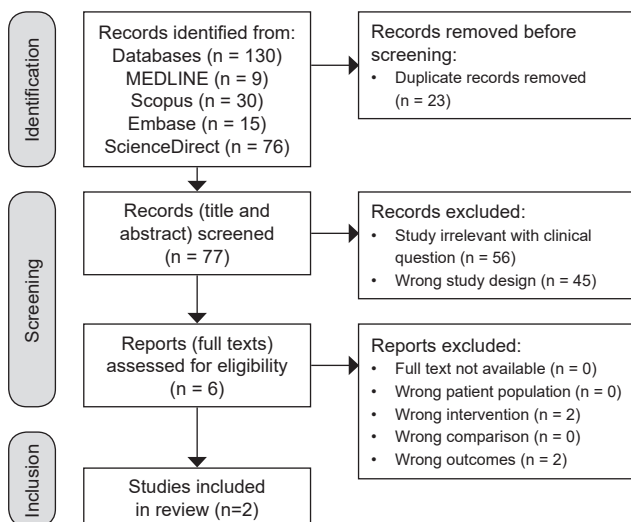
Identification

Records identified from:
Databases (n = 130)
MEDLINE (n = 9)
Scopus (n = 30)
Embase (n = 15)
ScienceDirect (n = 76)

Records removed before screening:
• Duplicate records removed (n = 23)

Screening

Records (title and abstract) screened
(n = 77)

Records excluded:
• Study irrelevant with clinical question (n = 56)
• Wrong study design (n = 45)

Reports (full texts) assessed for eligibility
(n = 6)

Reports excluded:
• Full text not available (n = 0)
• Wrong patient population (n = 0)
• Wrong intervention (n = 2)
• Wrong comparison (n = 0)
• Wrong outcomes (n = 2)

Inclusion

Studies included in review (n=2)